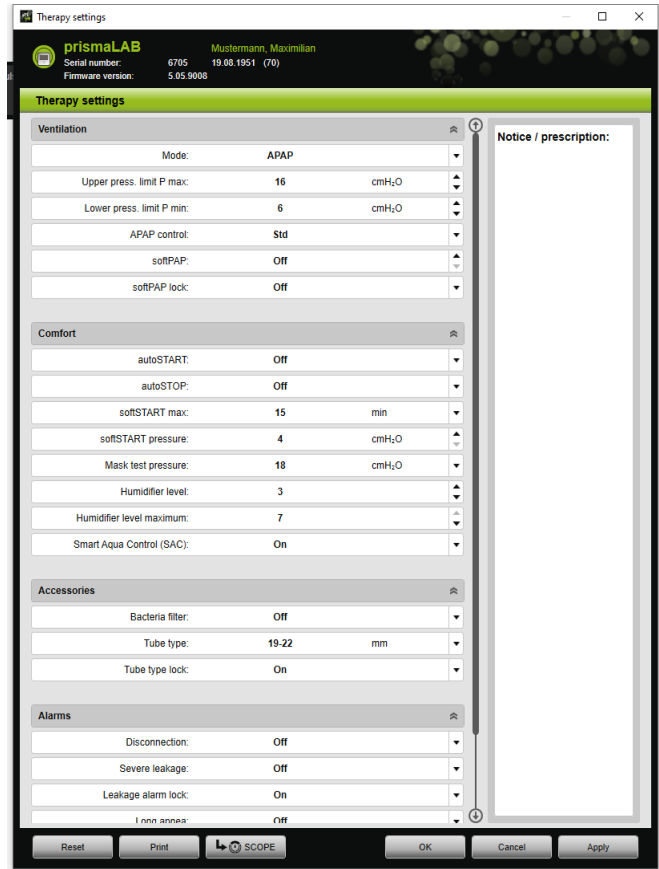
Therapy settings

prismaLAB
Serial number: 6705
Firmware version: 5.05.9008
Mustermann, Maximilian
19.08.1951 (70)

Therapy settings

Ventilation

Mode: APAP
Upper press. limit P max: 16 cmH₂O
Lower press. limit P min: 6 cmH₂O
APAP control: Std
softPAP: Off
softPAP lock: Off

Comfort

autoSTART: Off
autoSTOP: Off
softSTART max: 15 min
softSTART pressure: 4 cmH₂O
Mask test pressure: 18 cmH₂O
Humidifier level: 3
Humidifier level maximum: 7
Smart Aqua Control (SAC): On

Accessories

Bacteria filter: Off
Tube type: 19-22 mm
Tube type lock: On

Alarms

Disconnection: Off
Severe leakage: Off
Leakage alarm lock: On
Long apnea: Off

Notice / prescription:

Reset
Print
SCOPE
OK
Cancel
Apply